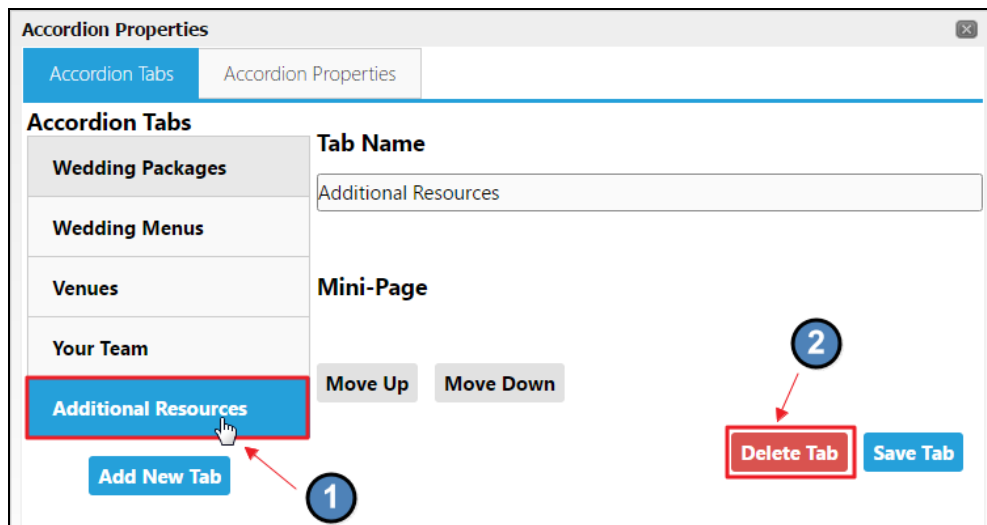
Accordion Properties

Accordion Tabs | Accordion Properties

Accordion Tabs

Wedding Packages

Wedding Menus

Venues

Your Team

Additional Resources

Add New Tab

Tab Name

Additional Resources

Mini-Page

Move Up

Move Down

2

Delete Tab

Save Tab

1